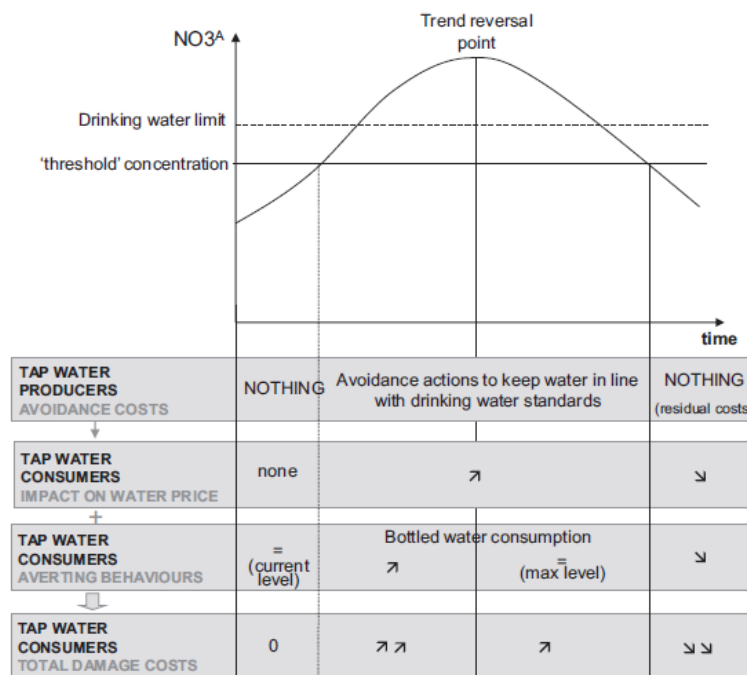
NO3A

Trend reversal point

Drinking water limit

'threshold' concentration

time

| TAP WATER PRODUCERS AVOIDANCE COSTS | NOTHING | Avoidance actions to keep water in line with drinking water standards | | NOTHING (residual costs |
|---|---|---|---|---|
| TAP WATER CONSUMERS IMPACT ON WATER PRICE | none | ↗ | | ↘ |
| TAP WATER CONSUMERS AVERTING BEHAVIOURS | = (current level) | Bottled water consumption ↗ | = (max level) | ↘ |
| TAP WATER CONSUMERS TOTAL DAMAGE COSTS | 0 | ↗↗ | ↗ | ↘↘ |